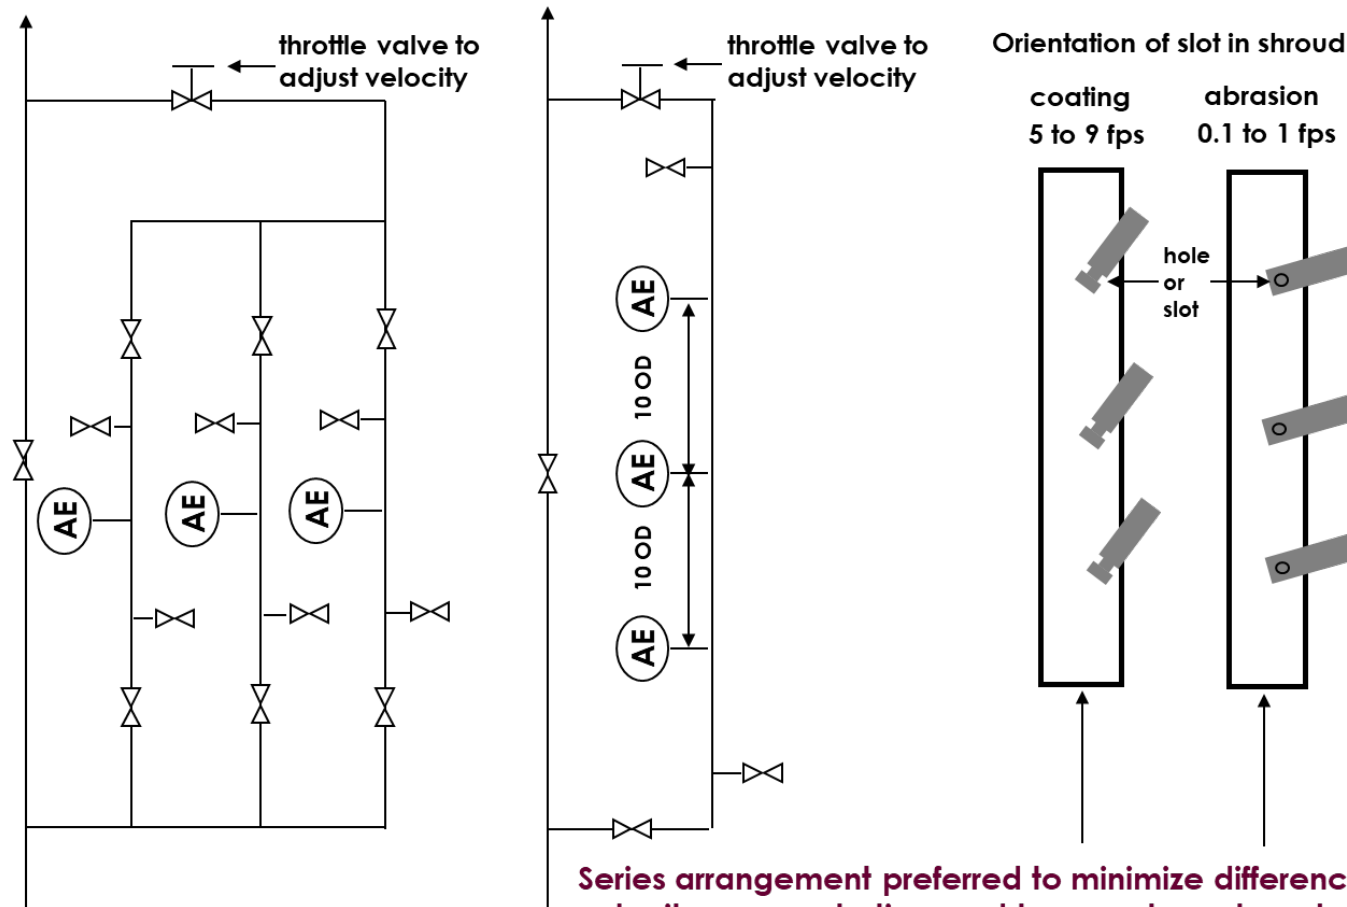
throttle valve to adjust velocity

AE AE AE

throttle valve to adjust velocity

AE

10 OD

AE

10 OD

AE

Orientation of slot in shroud

coating
5 to 9 fps

abrasion
0.1 to 1 fps

hole or slot

Series arrangement preferred to minimize differenc
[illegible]